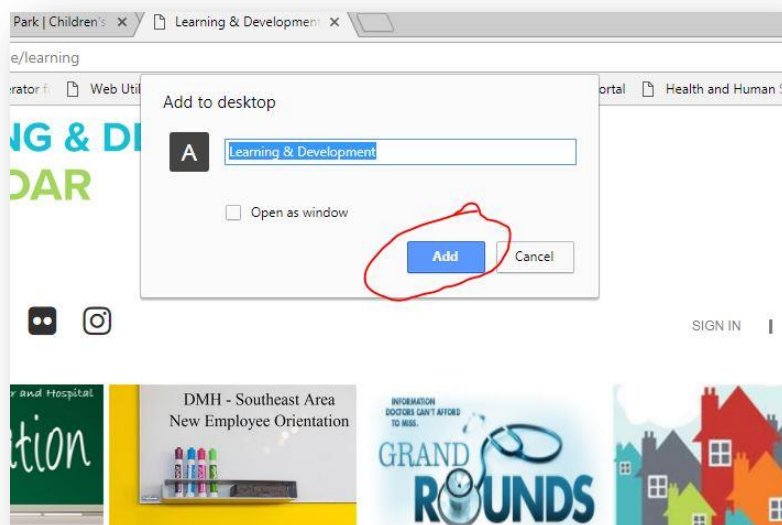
Park | Children's ×
Learning & Developmen ×
e/learning
rator f
Web Util
ortal
Health and Human S
NG & D
DAR
Add to desktop
A
Learning & Development
Open as window
Add
Cancel
SIGN IN
r and Hospital
tion
DMH - Southeast Area New Employee Orientation
INFORMATION DOCTORS CAN'T AFFORD TO MISS.
GRAND ROUNDS